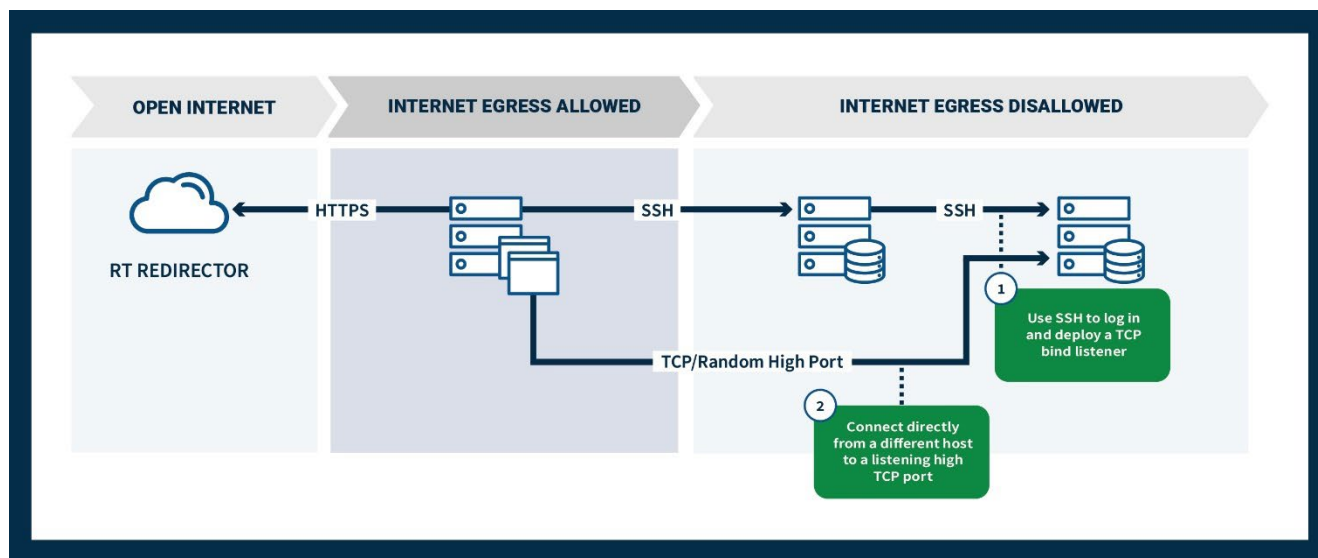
OPEN INTERNET

INTERNET EGRESS ALLOWED

INTERNET EGRESS DISALLOWED

RT REDIRECTOR

HTTPS

SSH

SSH

1 Use SSH to log in and deploy a TCP bind listener

TCP/Random High Port

2 Connect directly from a different host to a listening high TCP port